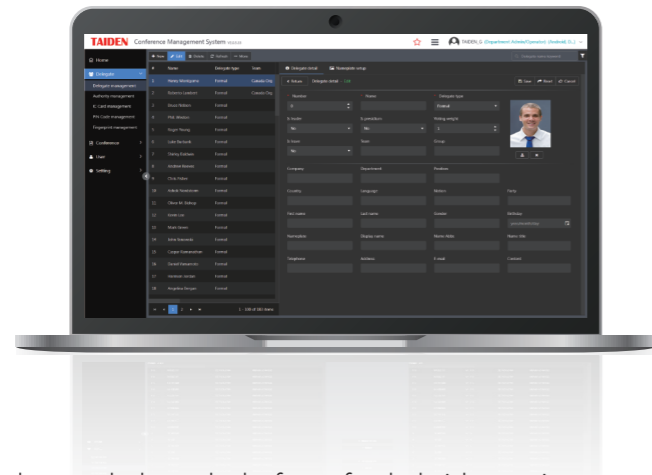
TAIDEN Conference Management System

Home
Delegate
Delegate management
Authority management
IC Card management
PN Code management
Fingerprint management
Conference
User
Setting

New Edit Delete Refresh More

| # | Name | Delegate type | State |
|---|---|---|---|
| 1 | Mateo Montgomery | Formal | Canada City |
| 2 | Roberto Lambert | Formal | Canada City |
| 3 | Bruce Roberts | Formal | |
| 4 | Phil Abrams | Formal | |
| 5 | Roger Young | Formal | |
| 6 | Luke Beckwith | Formal | |
| 7 | Danny Dabson | Formal | |
| 8 | Andrew Reeves | Formal | |
| 9 | Chris Fisher | Formal | |
| 10 | Nikola Yeratov | Formal | |
| 11 | Oliver M. Bishop | Formal | |
| 12 | Eddie Lin | Formal | |
| 13 | Mark Yenter | Formal | |
| 14 | Mel Edwards | Formal | |
| 15 | Casper Ramanathan | Formal | |
| 16 | Gerald Alexander | Formal | |
| 17 | Hemwon Jordan | Formal | |
| 18 | Angelina Rengen | Formal | |

1 - 18 of 180 items

Delegate detail Nameplate setup

Return Delegate detail Edit

Save Reset Cancel

Number
Name
Delegate type
Formal
Is leader
No
Is president
No
Voting weight
1
Is voter
No
Seat
Group
Company
Department
Position
Country
Language
Nation
Party
First name
Last name
Gender
Birthday
Nomination
Display name
Memo title
Name title
Telephone
Address
E-mail
Content